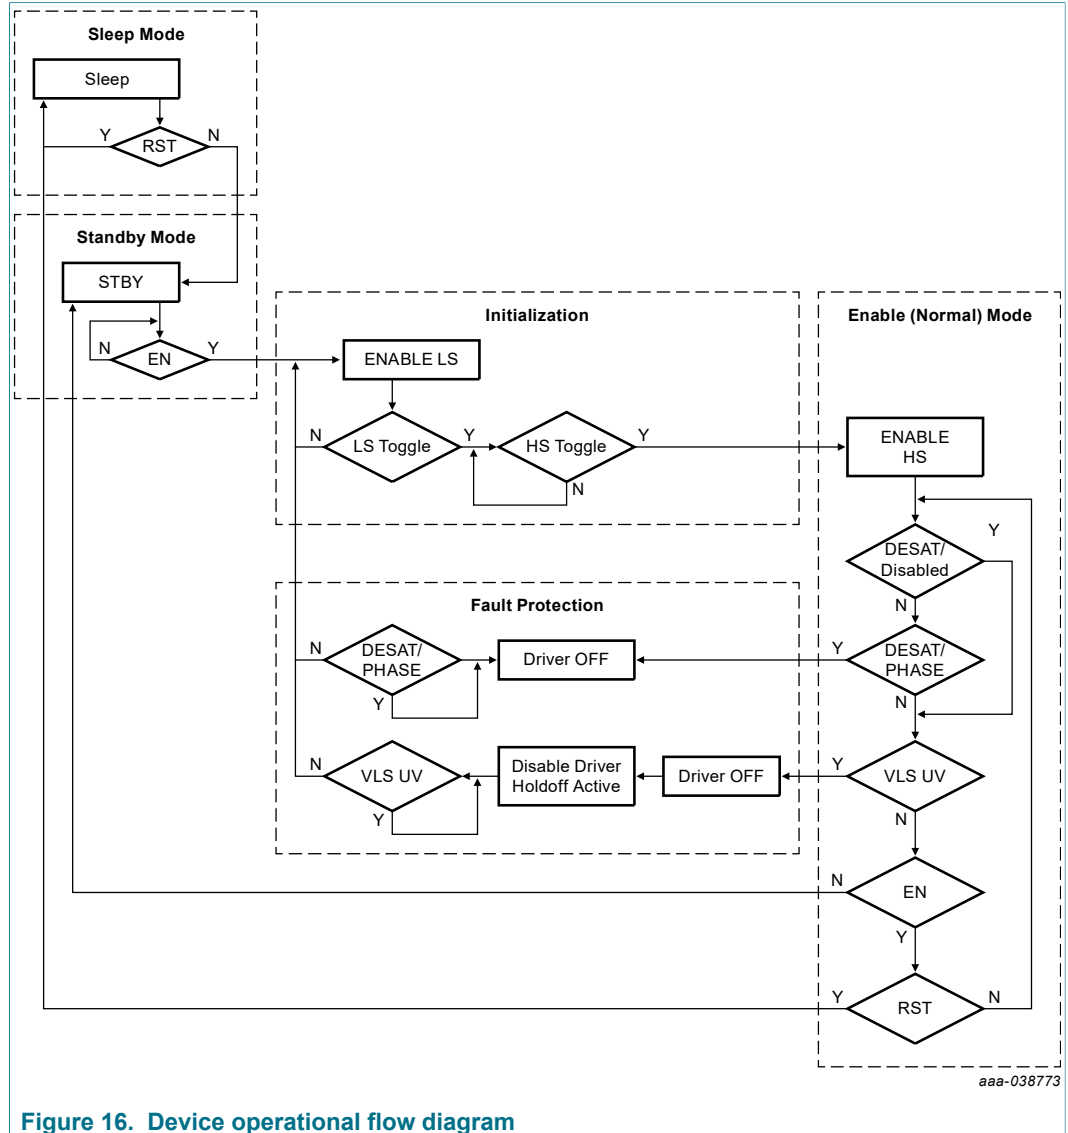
Sleep Mode

Sleep

Y RST N

Standby Mode

STBY

N EN Y

Initialization

ENABLE LS

N LS Toggle Y HS Toggle Y

N

Enable (Normal) Mode

ENABLE HS

DESAT/ Disabled Y

N

Fault Protection

N DESAT/ PHASE

Y

Driver OFF

Y DESAT/ PHASE

N

N VLS UV

Y

Disable Driver Holdoff Active

Driver OFF

Y VLS UV

N

N EN

Y

Y RST N

aaa-038773

Figure 16. Device operational flow diagram